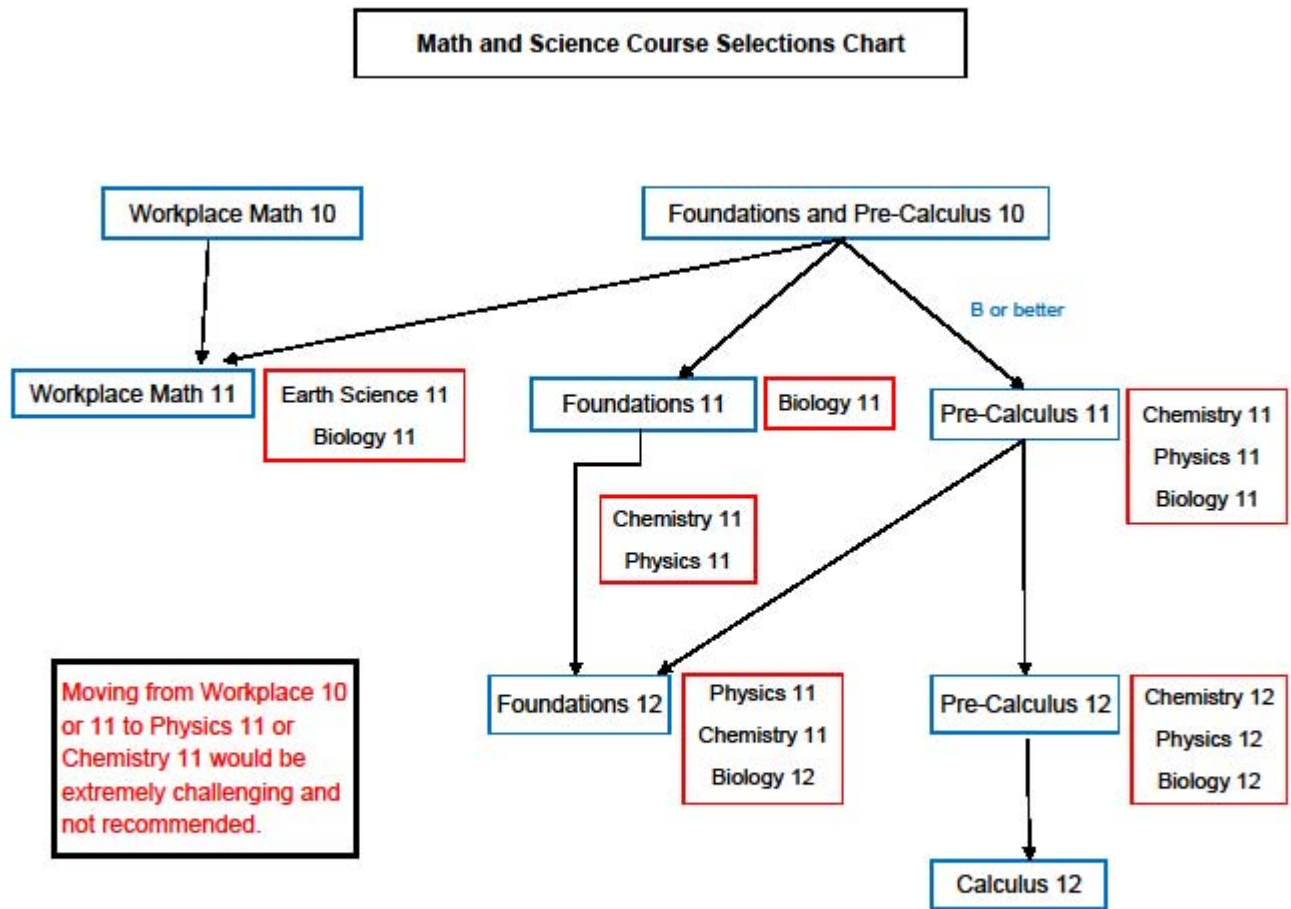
Math and Science Course Selections Chart

Workplace Math 10

Foundations and Pre-Calculus 10

B or better

Workplace Math 11

Earth Science 11
Biology 11

Foundations 11

Biology 11

Pre-Calculus 11

Chemistry 11
Physics 11
Biology 11

Chemistry 11
Physics 11

Moving from Workplace 10 or 11 to Physics 11 or Chemistry 11 would be extremely challenging and not recommended.

Foundations 12

Physics 11
Chemistry 11
Biology 12

Pre-Calculus 12

Chemistry 12
Physics 12
Biology 12

Calculus 12